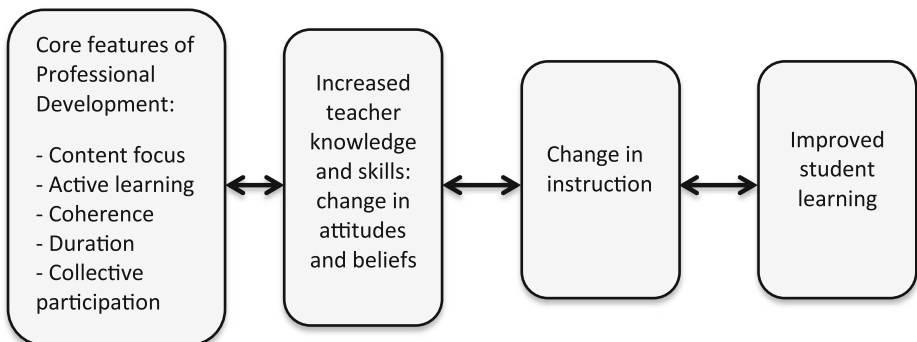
Core features of Professional Development:

- Content focus
- Active learning
- Coherence
- Duration
- Collective participation

Increased teacher knowledge and skills: change in attitudes and beliefs

Change in instruction

Improved student learning